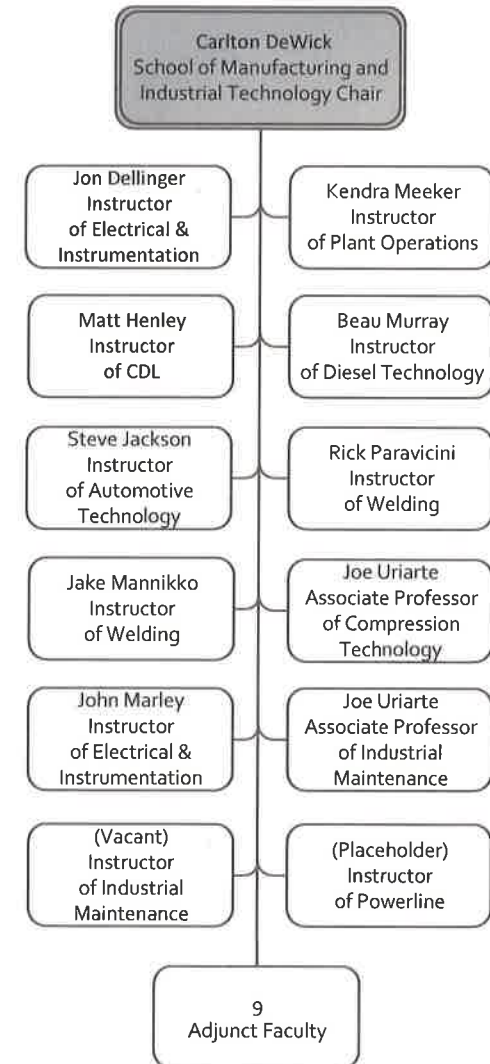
Carlton DeWick
School of Manufacturing and Industrial Technology Chair

Jon Dellinger
Instructor
of Electrical & Instrumentation

Kendra Meeker
Instructor
of Plant Operations

Matt Henley
Instructor
of CDL

Beau Murray
Instructor
of Diesel Technology

Steve Jackson
Instructor
of Automotive Technology

Rick Paravicini
Instructor
of Welding

Jake Mannikko
Instructor
of Welding

Joe Uriarte
Associate Professor
of Compression Technology

John Marley
Instructor
of Electrical & Instrumentation

Joe Uriarte
Associate Professor
of Industrial Maintenance

(Vacant)
Instructor
of Industrial Maintenance

(Placeholder)
Instructor
of Powerline

9
Adjunct Faculty